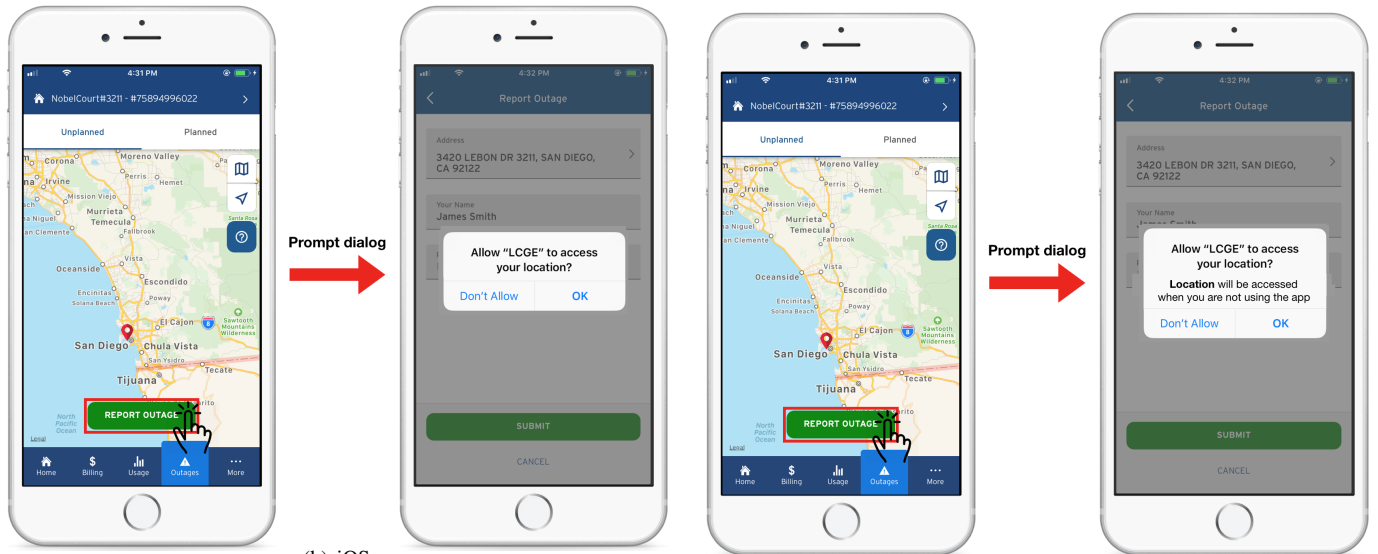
4:31 PM
NobelCourt#3211 - #75894996022
Unplanned
Planned
Moreno Valley
Corona
Perris
Hemet
Irvine
Mission Viejo
Murrieta
Temecula
Niguel
Santa Rosa
San Clemente
Fallbrook
Oceanside
Vista
Escondido
Encinitas
Solana Beach
Poway
El Cajon
Sawtooth Mountains Wilderness
San Diego
Chula Vista
San Ysidro
Tijuana
Tecate
North Pacific Ocean
Legal
REPORT OUTAGE
Home
Billing
Usage
Outages
More

Prompt dialog

4:32 PM
Report Outage
Address
3420 LEBON DR 3211, SAN DIEGO, CA 92122
Your Name
James Smith
Allow "LCGE" to access your location?
Don't Allow
OK
SUBMIT
CANCEL

(b) iOS

4:31 PM
NobelCourt#3211 - #75894996022
Unplanned
Planned
Moreno Valley
Corona
Perris
Hemet
Irvine
Mission Viejo
Murrieta
Temecula
Niguel
Santa Rosa
San Clemente
Fallbrook
Oceanside
Vista
Escondido
Encinitas
Solana Beach
Poway
El Cajon
Sawtooth Mountains Wilderness
San Diego
Chula Vista
San Ysidro
Tijuana
Tecate
North Pacific Ocean
Legal
REPORT OUTAGE
Home
Billing
Usage
Outages
More

Prompt dialog

4:32 PM
Report Outage
Address
3420 LEBON DR 3211, SAN DIEGO, CA 92122
Your Name
James Smith
Allow "LCGE" to access your location?
Location will be accessed when you are not using the app
Don't Allow
OK
SUBMIT
CANCEL